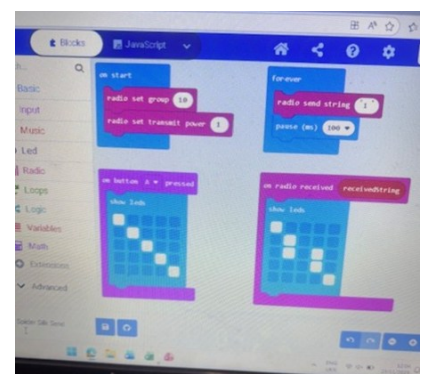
Blocks
JavaScript

Basic
Input
Music
Led
Radio
Loops
Logic
Variables
Math
Extensions
Advanced

on start
radio set group 10
radio set transmit power 1

forever
radio send string " 1 "
pause (ms) 100

on button A pressed
show leds

on radio received receivedString
show leds